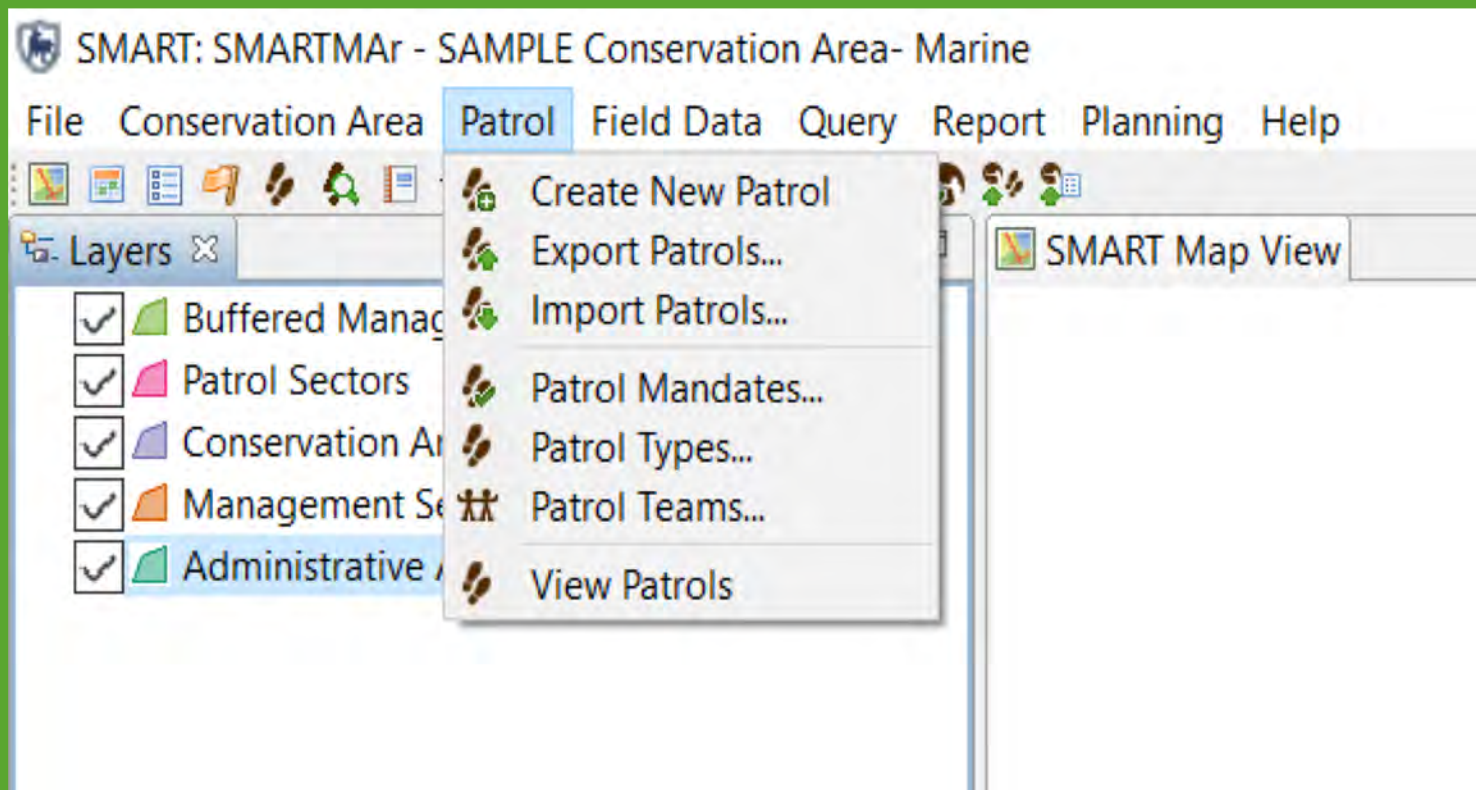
SMART: SMARTMAr - SAMPLE Conservation Area- Marine

File Conservation Area Patrol Field Data Query Report Planning Help

Layers

Buffered Manag

Patrol Sectors

Conservation Ar

Management Se

Administrative

Create New Patrol

Export Patrols...

Import Patrols...

Patrol Mandates...

Patrol Types...

Patrol Teams...

View Patrols

SMART Map View